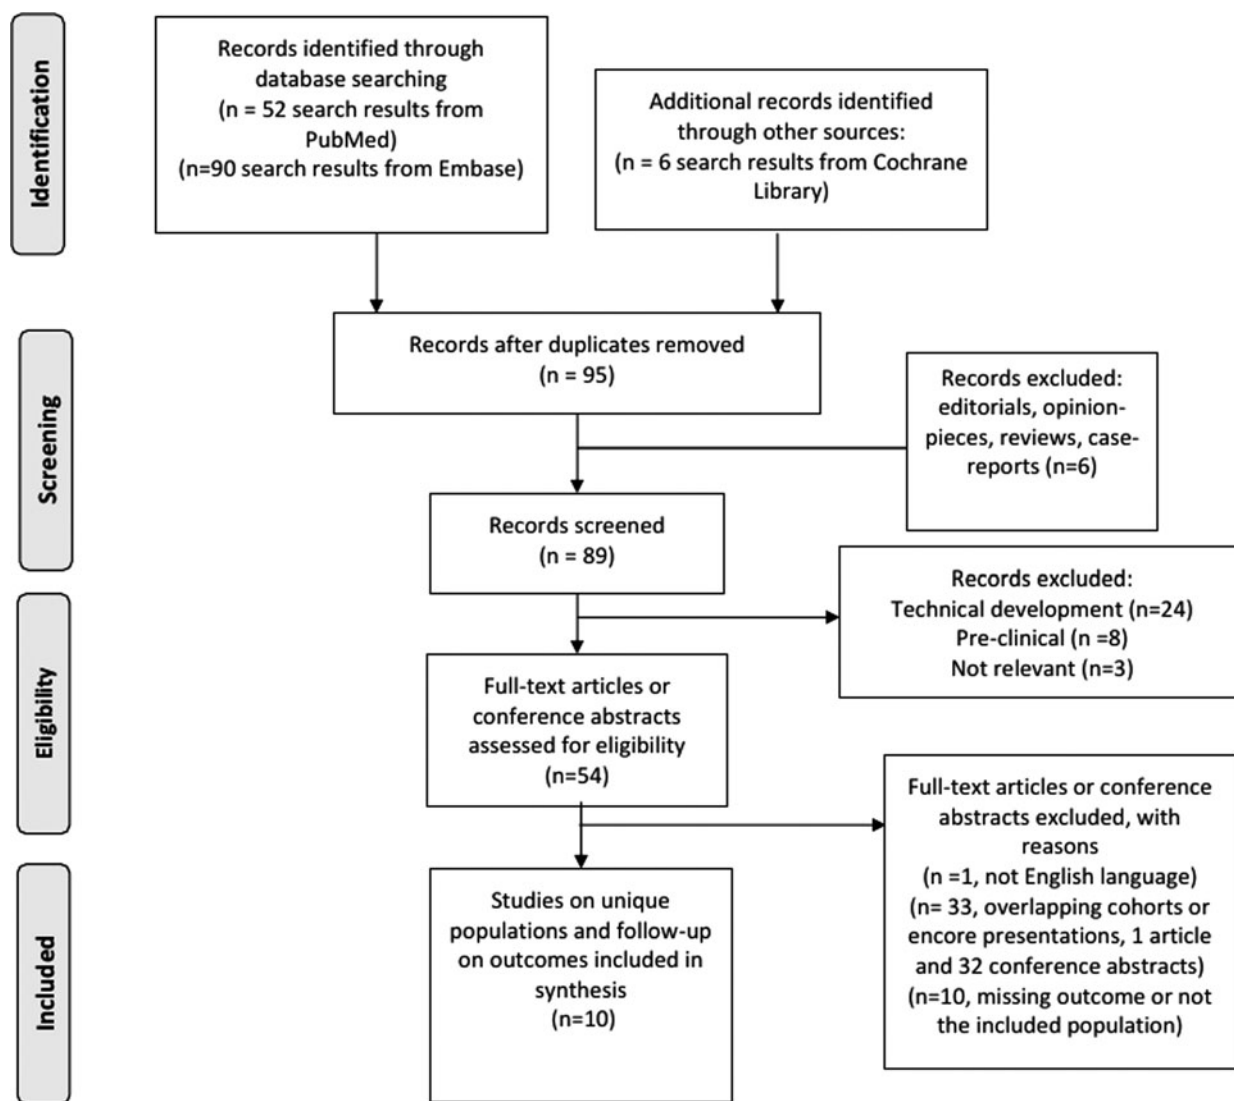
Identification

Records identified through database searching
(n = 52 search results from PubMed)
(n=90 search results from Embase)

Additional records identified through other sources:
(n = 6 search results from Cochrane Library)

Screening

Records after duplicates removed
(n = 95)

Records excluded: editorials, opinion-pieces, reviews, case-reports (n=6)

Records screened
(n = 89)

Eligibility

Records excluded:
Technical development (n=24)
Pre-clinical (n =8)
Not relevant (n=3)

Full-text articles or conference abstracts assessed for eligibility
(n=54)

Included

Full-text articles or conference abstracts excluded, with reasons
(n =1, not English language)
(n= 33, overlapping cohorts or encore presentations, 1 article and 32 conference abstracts)
(n=10, missing outcome or not the included population)

Studies on unique populations and follow-up on outcomes included in synthesis
(n=10)